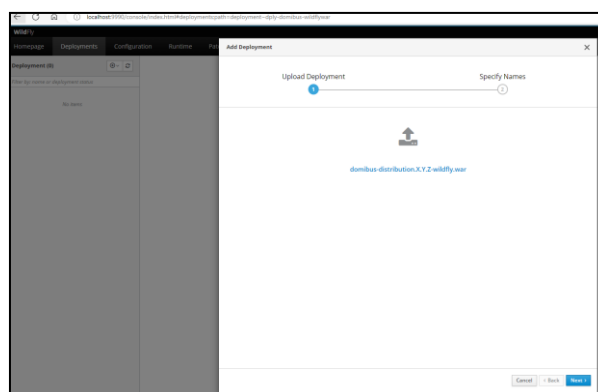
localhost:9990/console/index.html#deployments;path=deployment~dply-domibus-wildfly.war

WildFly

Homepage Deployments Configuration Runtime Pat

Deployment (0)

Filter by: name or deployment status

No items

Add Deployment

×

Upload Deployment

1

Specify Names

2

domibus-distribution.X.Y.Z-wildfly.war

Cancel ‹ Back Next ›